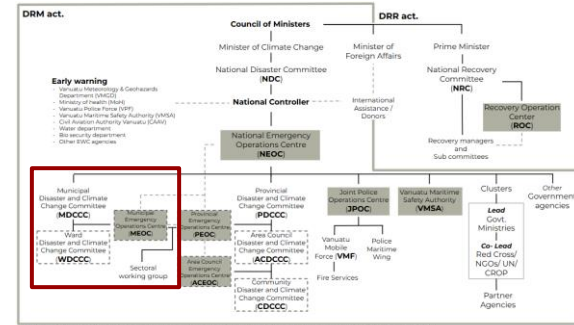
DRM act.

DRR act.

Council of Ministers

Minister of Climate Change

Minister of Foreign Affairs

Prime Minister

National Disaster Committee (NDC)

National Recovery Committee (NRC)

Early warning
- Vanuatu Meteorology & Geohazards Department (VMGD)
- Ministry of health (MoH)
- Vanuatu Police Force (VPF)
- Vanuatu Maritime Safety Authority (VMSA)
- Civil Aviation Authority Vanuatu (CAAV)
- Water department
- Bio security department
- Other EWC agencies

National Controller

International Assistance / Donors

Recovery Operation Center (ROC)

National Emergency Operations Centre (NEOC)

Recovery managers and Sub committees

Municipal Disaster and Climate Change Committee (MDCCC)

Municipal Emergency Operations Centre (MEOC)

Ward Disaster and Climate Change Committee (WDCCC)

Sectoral working group

Provincial Emergency Operations Centre (PEOC)

Area Council Emergency Operations Centre (ACEOC)

Provincial Disaster and Climate Change Committee (PDCCC)

Area Council Disaster and Climate Change Committee (ACDCCC)

Community Disaster and Climate Change Committee (CDCCC)

Joint Police Operations Centre (JPOC)

Vanuatu Mobile Force (VMF)

Police Maritime Wing

Fire Services

Vanuatu Maritime Safety Authority (VMSA)

Clusters

Lead Govt. Ministries

Co- Lead Red Cross/ NGOs/ UN/ CROP

Partner Agencies

Other Government agencies